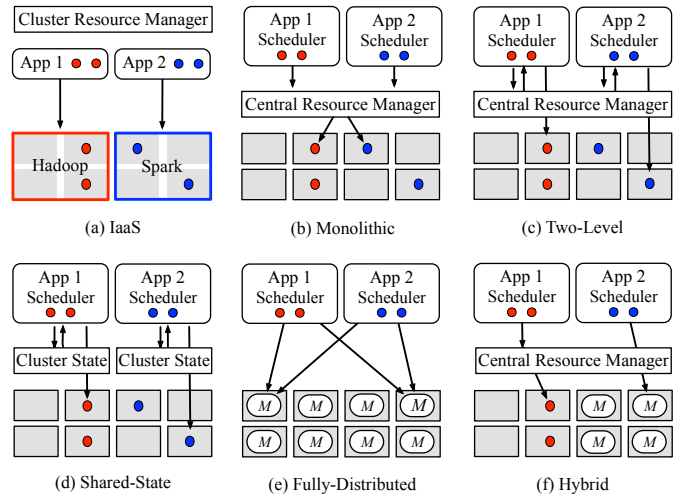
Cluster Resource Manager

App 1

App 2

Hadoop

Spark

(a) IaaS

App 1 Scheduler

App 2 Scheduler

Central Resource Manager

(b) Monolithic

App 1 Scheduler

App 2 Scheduler

Central Resource Manager

(c) Two-Level

App 1 Scheduler

App 2 Scheduler

Cluster State

Cluster State

(d) Shared-State

App 1 Scheduler

App 2 Scheduler

M M M M
M M M M

(e) Fully-Distributed

App 1 Scheduler

App 2 Scheduler

Central Resource Manager

M M M

(f) Hybrid